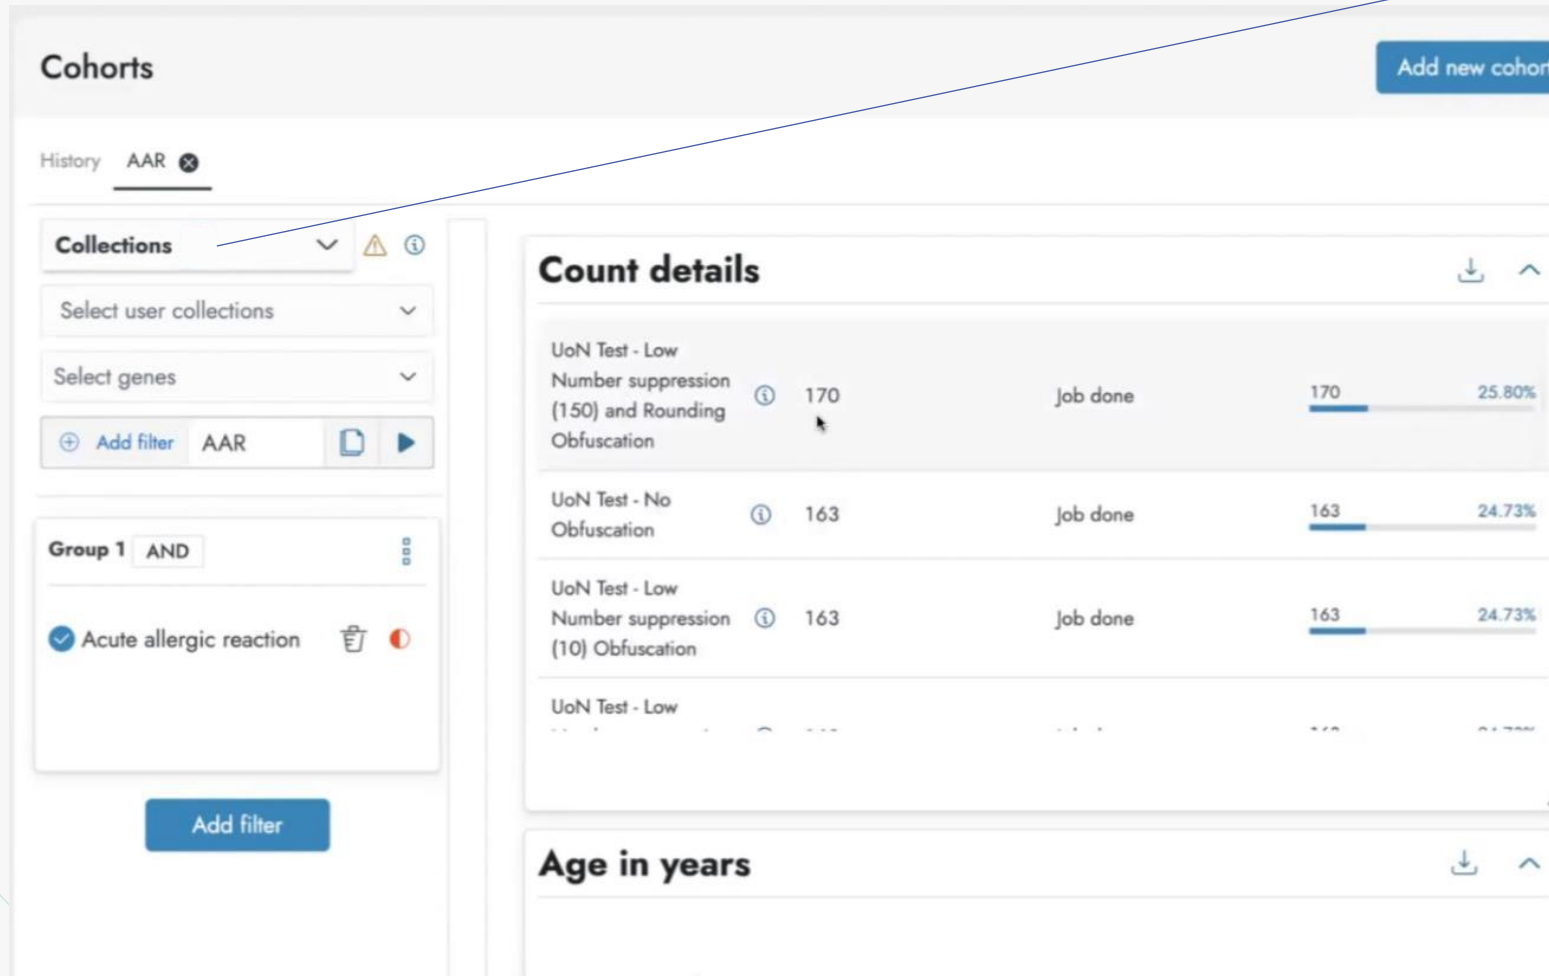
Cohorts

Add new cohor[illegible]

History AAR

Collections

Select user collections

Select genes

Add filter AAR

Group 1 AND

Acute allergic reaction

Add filter

Count details

| | | | |
|---|---|---|---|
| UoN Test - Low Number suppression (150) and Rounding Obfuscation | 170 | Job done | 170 25.80% |
| UoN Test - No Obfuscation | 163 | Job done | 163 24.73% |
| UoN Test - Low Number suppression (10) Obfuscation | 163 | Job done | 163 24.73% |
| UoN Test - Low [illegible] | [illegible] | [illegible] | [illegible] |

Age in years